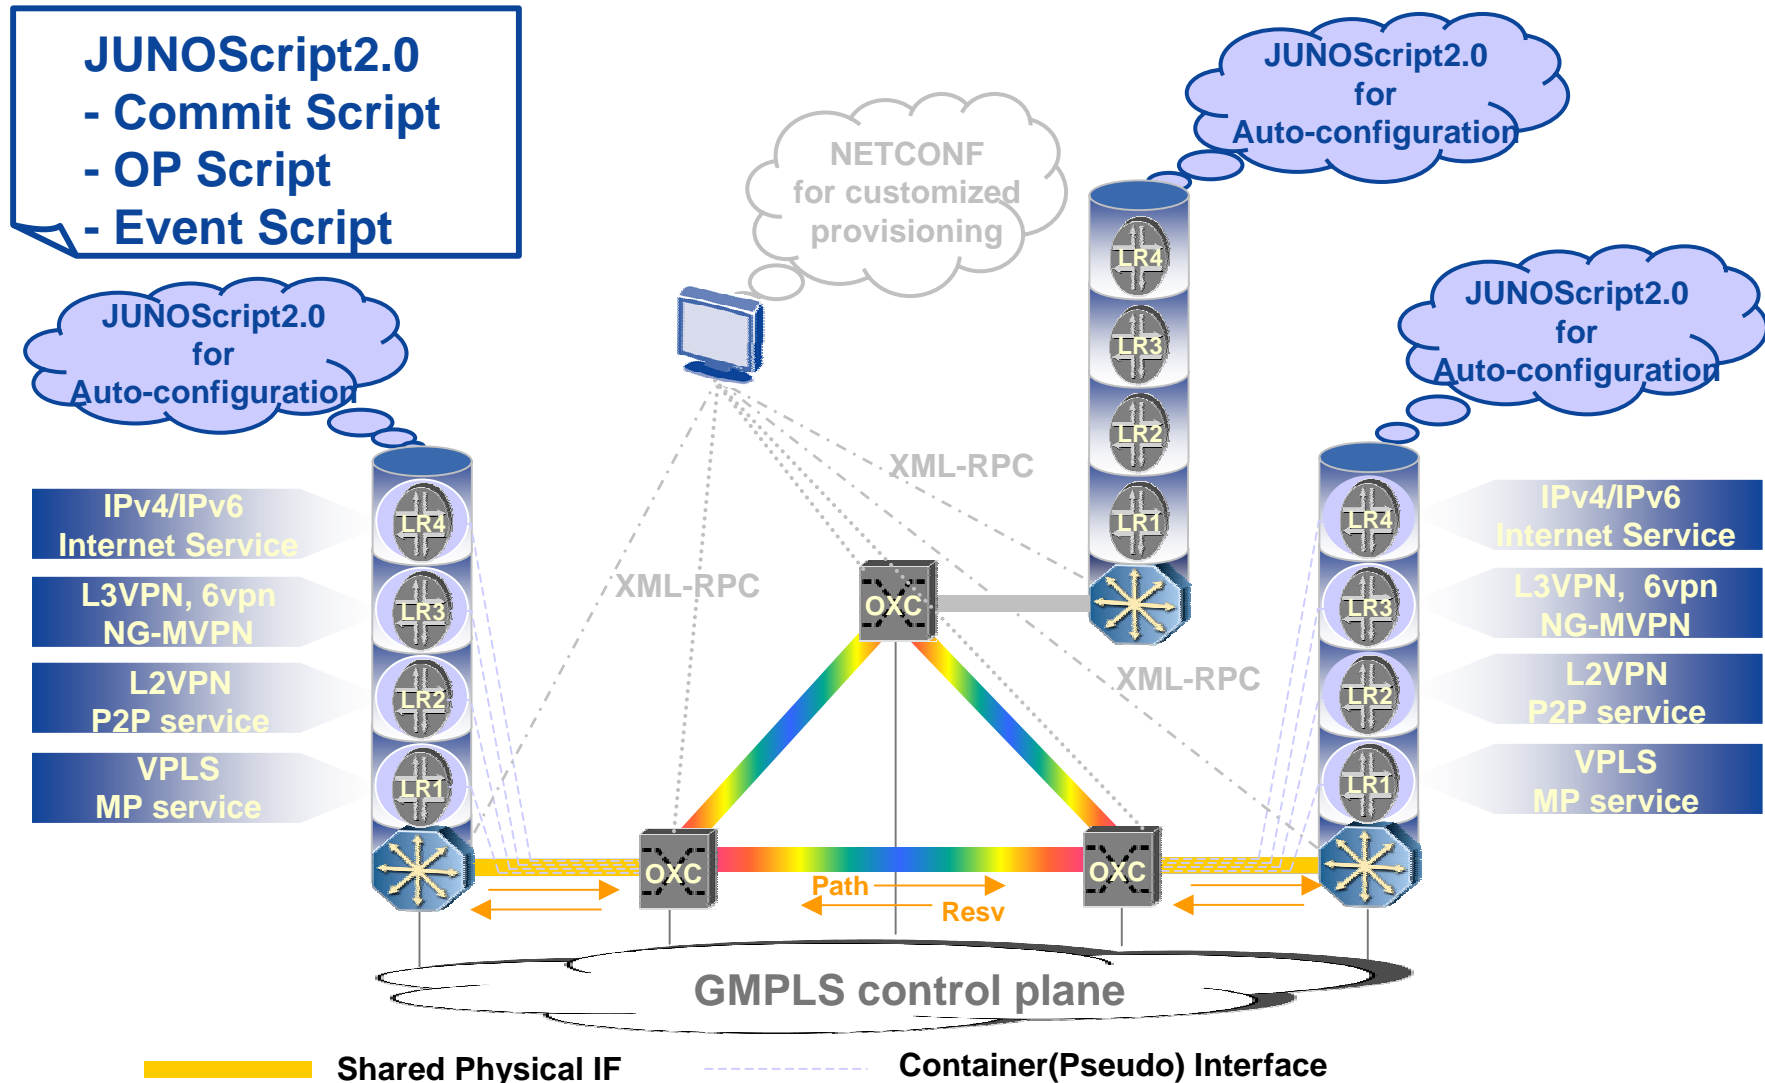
JUNOScript2.0
- Commit Script
- OP Script
- Event Script

NETCONF
for customized
provisioning

JUNOScript2.0
for
Auto-configuration

JUNOScript2.0
for
Auto-configuration

JUNOScript2.0
for
Auto-configuration

LR4
LR3
LR2
LR1

IPv4/IPv6
Internet Service

L3VPN, 6vpn
NG-MVPN

L2VPN
P2P service

VPLS
MP service

LR4
LR3
LR2
LR1

LR4
LR3
LR2
LR1

IPv4/IPv6
Internet Service

L3VPN, 6vpn
NG-MVPN

L2VPN
P2P service

VPLS
MP service

XML-RPC

XML-RPC

XML-RPC

OXC

OXC

OXC

Path

Resv

GMPLS control plane

Shared Physical IF

Container(Pseudo) Interface